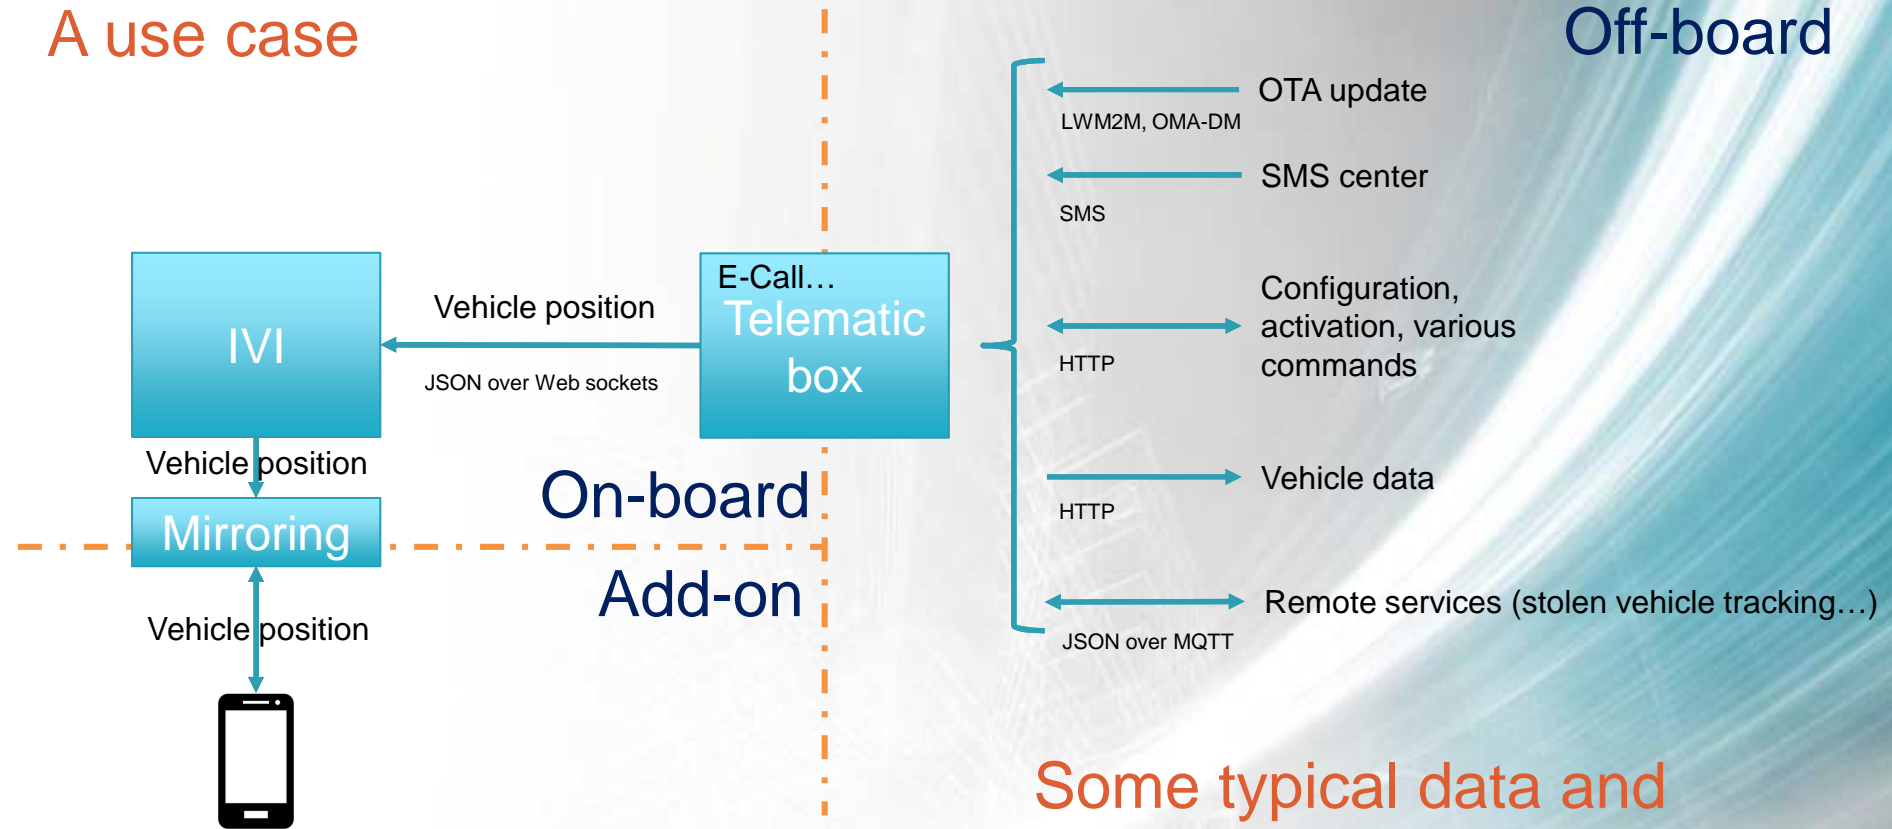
A use case

Off-board

OTA update

LWM2M, OMA-DM

SMS center

SMS

IVI

Vehicle position

JSON over Web sockets

E-Call…

Telematic box

Configuration, activation, various commands

HTTP

Vehicle position

On-board

Vehicle data

HTTP

Mirroring

Add-on

Remote services (stolen vehicle tracking…)

JSON over MQTT

Vehicle position

Some typical data and